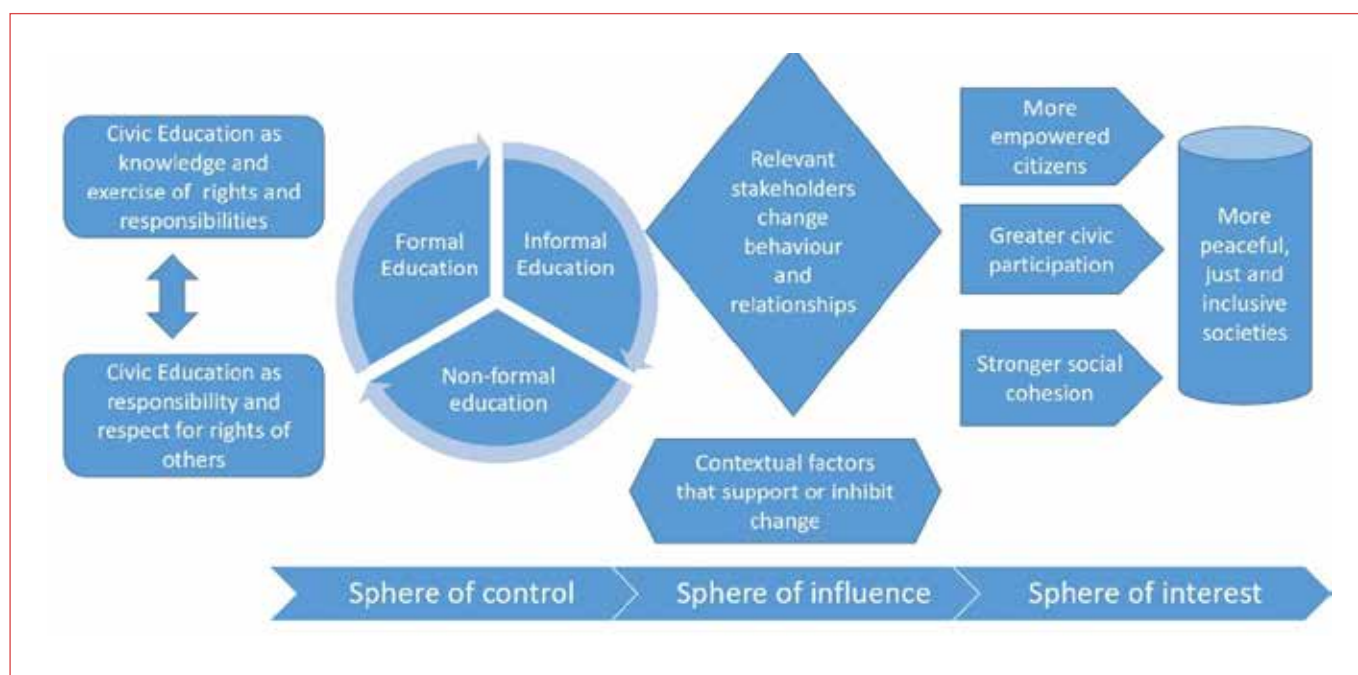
Civic Education as knowledge and exercise of rights and responsibilities

Civic Education as responsibility and respect for rights of others

Formal Education

Informal Education

Non-formal education

Relevant stakeholders change behaviour and relationships

Contextual factors that support or inhibit change

More empowered citizens

Greater civic participation

Stronger social cohesion

More peaceful, just and inclusive societies

Sphere of control

Sphere of influence

Sphere of interest